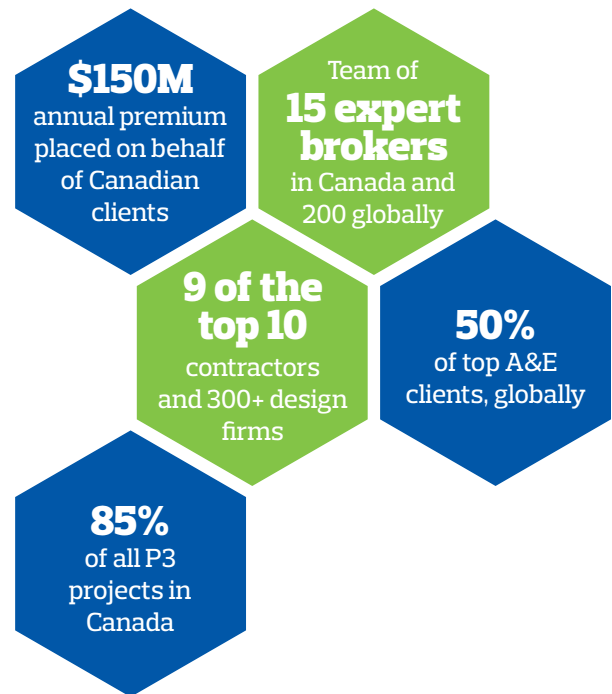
$150M
annual premium placed on behalf of Canadian clients

Team of
15 expert brokers
in Canada and 200 globally

9 of the top 10
contractors and 300+ design firms

50%
of top A&E clients, globally

85%
of all P3 projects in Canada